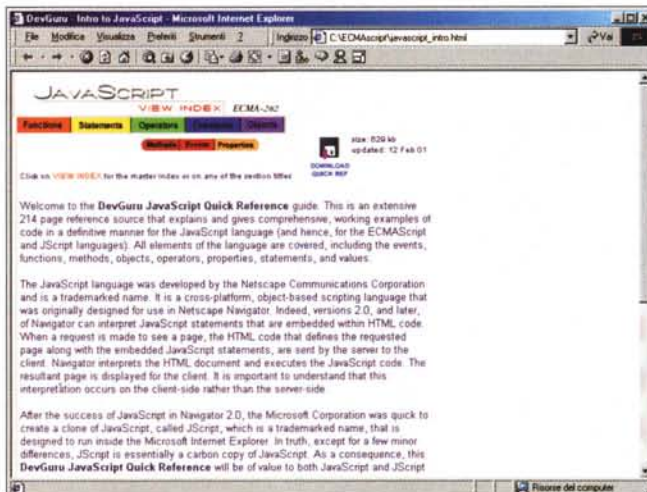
DevGuru - Intro to JavaScript - Microsoft Internet Explorer

File Modifica Visualizza Preferiti Strumenti ? Indirizzo C:\ECMAscript\javascript_intro.html Vai

JAVASCRIPT
VIEW INDEX ECMA-262

Functions Statements Operators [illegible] Objects
Methods Events Properties

size: 629 kb
updated: 12 Feb 01

DOWNLOAD QUICK REF

Click on VIEW INDEX for the master index or on any of the section titles

Welcome to the **DevGuru JavaScript Quick Reference** guide. This is an extensive 214 page reference source that explains and gives comprehensive, working examples of code in a definitive manner for the JavaScript language (and hence, for the ECMAScript and JScript languages). All elements of the language are covered, including the events, functions, methods, objects, operators, properties, statements, and values.

The JavaScript language was developed by the Netscape Communications Corporation and is a trademarked name. It is a cross-platform, object-based scripting language that was originally designed for use in Netscape Navigator. Indeed, versions 2.0, and later, of Navigator can interpret JavaScript statements that are embedded within HTML code. When a request is made to see a page, the HTML code that defines the requested page along with the embedded JavaScript statements, are sent by the server to the client. Navigator interprets the HTML document and executes the JavaScript code. The resultant page is displayed for the client. It is important to understand that this interpretation occurs on the client-side rather than the server-side.

After the success of JavaScript in Navigator 2.0, the Microsoft Corporation was quick to create a clone of JavaScript, called JScript, which is a trademarked name, that is designed to run inside the Microsoft Internet Explorer. In truth, except for a few minor differences, JScript is essentially a carbon copy of JavaScript. As a consequence, this **DevGuru JavaScript Quick Reference** will be of value to both JavaScript and JScript

Risorse del computer